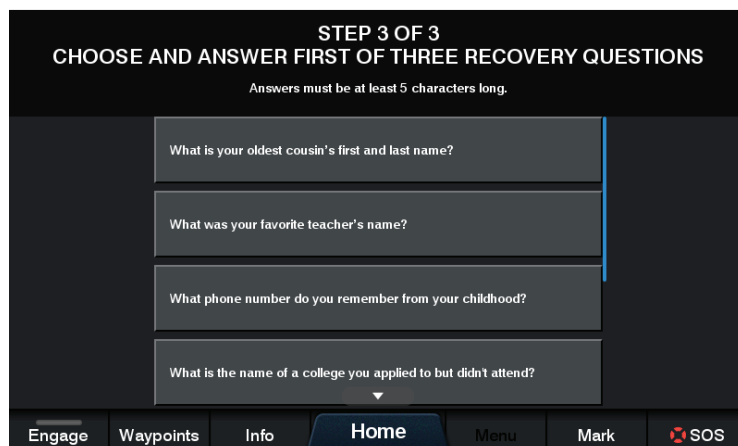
STEP 3 OF 3
CHOOSE AND ANSWER FIRST OF THREE RECOVERY QUESTIONS

Answers must be at least 5 characters long.

What is your oldest cousin's first and last name?

What was your favorite teacher's name?

What phone number do you remember from your childhood?

What is the name of a college you applied to but didn't attend?

Engage Waypoints Info Home Menu Mark SOS